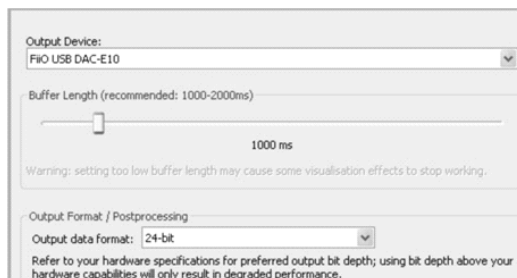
Output Device:
FiiO USB DAC-E10

Buffer Length (recommended: 1000-2000ms)

1000 ms

Warning: setting too low buffer length may cause some visualisation effects to stop working.

Output Format / Postprocessing

Output data format: 24-bit

Refer to your hardware specifications for preferred output bit depth; using bit depth above your hardware capabilities will only result in degraded performance.